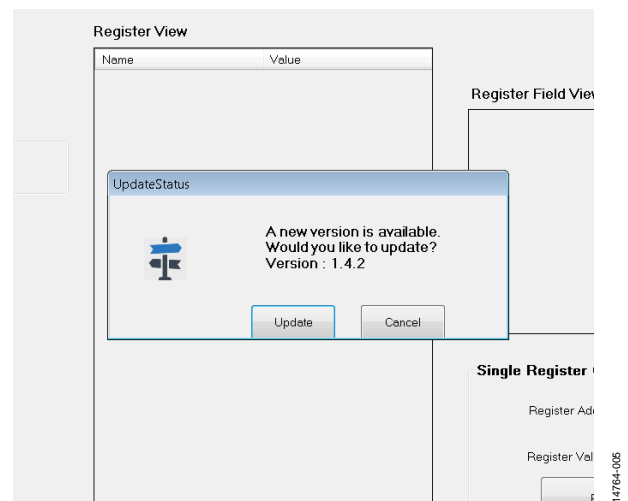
Register View

| Name | Value |
|---|---|

Register Field View

UpdateStatus

A new version is available.
Would you like to update?
Version : 1.4.2

Update

Cancel

Single Register

Register Ad

Register Val

14764-005